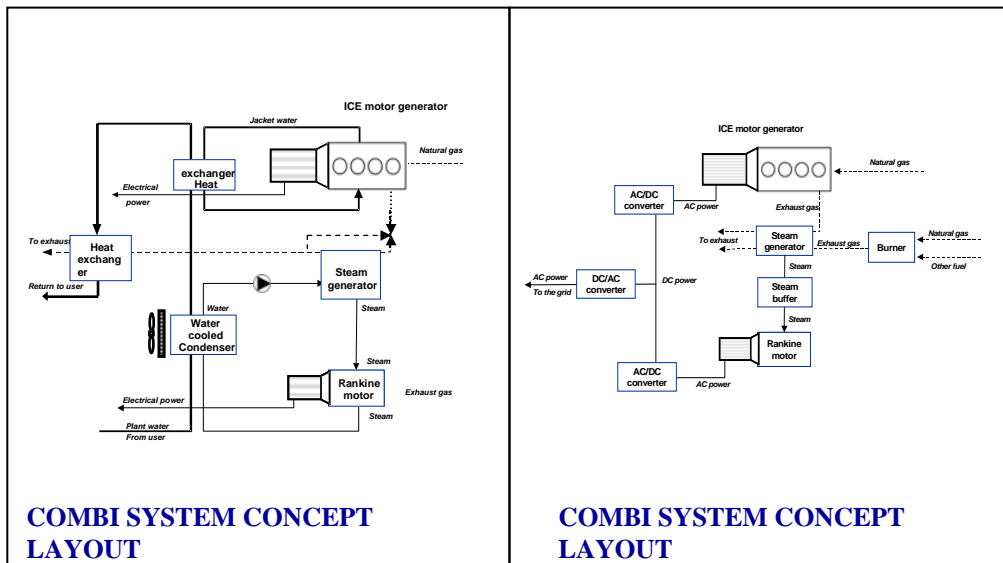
ICE motor generator

Jacket water

Natural gas

exchanger Heat

Electrical power

To exhaust

Heat exchanger

Return to user

Steam generator

Water

Steam

Water cooled Condenser

Steam

Rankine motor

Exhaust gas

Electrical power

Steam

Plant water From user

COMBI SYSTEM CONCEPT LAYOUT

ICE motor generator

Natural gas

AC/DC converter

AC power

Exhaust gas

To exhaust

Steam generator

Exhaust gas

Burner

Natural gas

Other fuel

Steam

AC power To the grid

DC/AC converter

DC power

Steam buffer

Steam

Rankine motor

AC/DC converter

AC power

COMBI SYSTEM CONCEPT LAYOUT